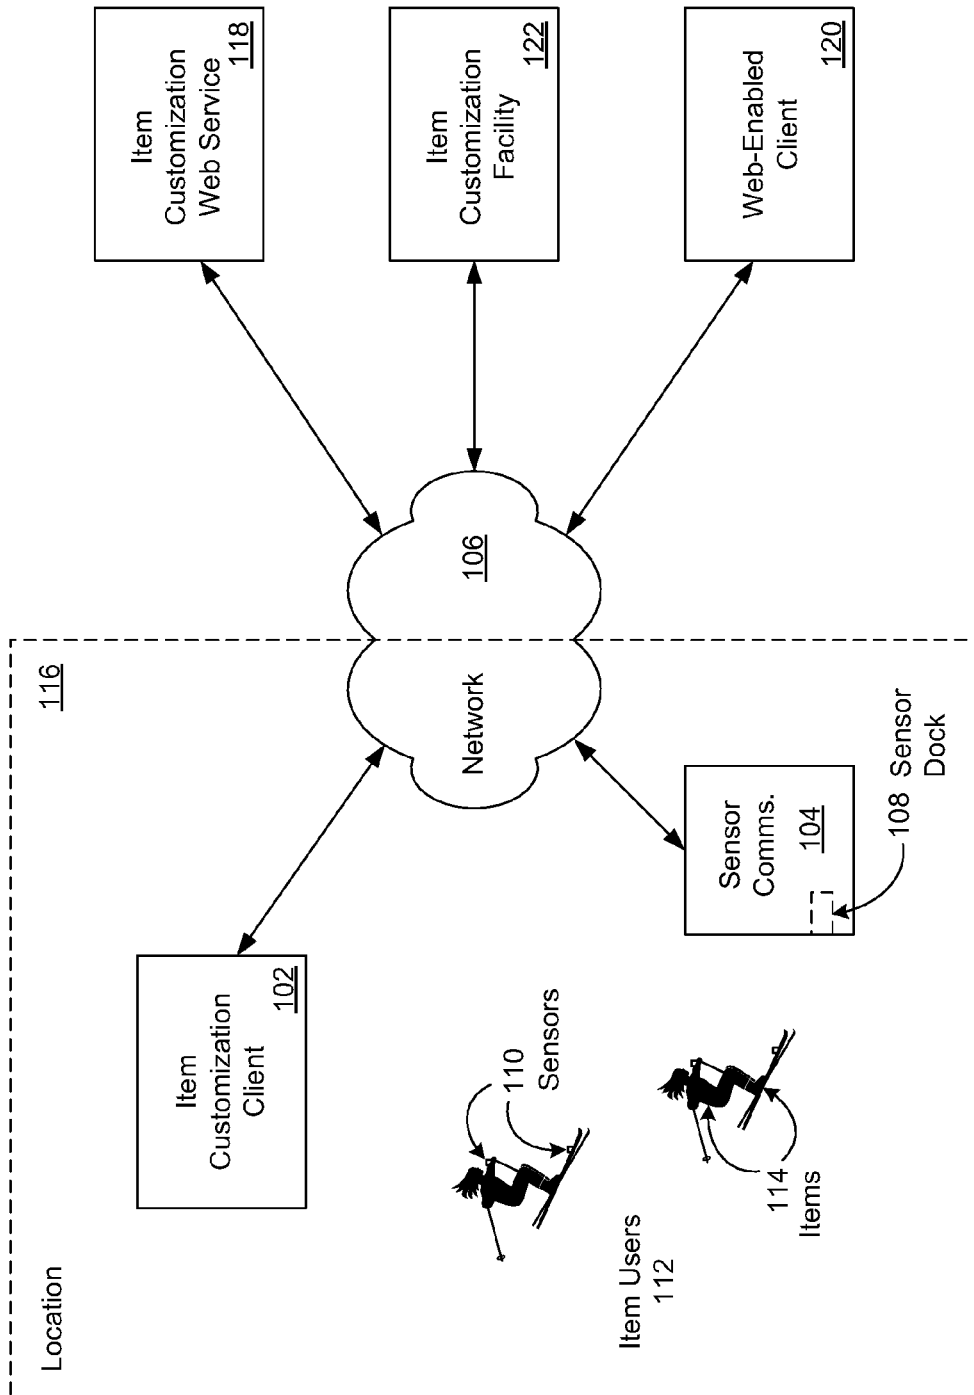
Item Customization Web Service 118

Item Customization Facility 122

Web-Enabled Client 120

106

116

Network

Sensor Comms. 104

108 Sensor Dock

Item Customization Client 102

110 Sensors

114 Items

Item Users 112

Location